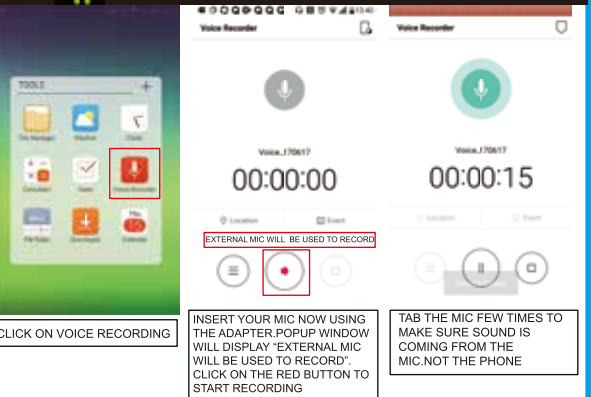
TOOLS

File Manager
Weather
Clock
Calculator
Tasks
Voice Recorder
FM Radio
Downloads
Calendar

CLICK ON VOICE RECORDING

Voice Recorder

Voice_170617

00:00:00

Location
Event

EXTERNAL MIC WILL BE USED TO RECORD

INSERT YOUR MIC NOW USING THE ADAPTER.POPUP WINDOW WILL DISPLAY "EXTERNAL MIC WILL BE USED TO RECORD". CLICK ON THE RED BUTTON TO START RECORDING

Voice Recorder

Voice_170617

00:00:15

Location
Event

TAB THE MIC FEW TIMES TO MAKE SURE SOUND IS COMING FROM THE MIC.NOT THE PHONE